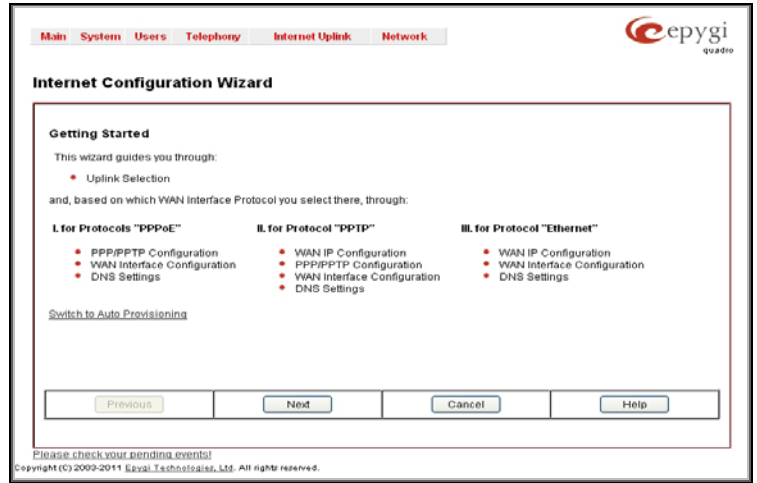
Main System Users Telephony Internet Uplink Network

epygi quadro

Internet Configuration Wizard

Getting Started

This wizard guides you through:

- Uplink Selection

and, based on which WAN Interface Protocol you select there, through:

I. for Protocols "PPPoE"

- PPP/PPTP Configuration
- WAN Interface Configuration
- DNS Settings

II. for Protocol "PPTP"

- WAN IP Configuration
- PPP/PPTP Configuration
- WAN Interface Configuration
- DNS Settings

III. for Protocol "Ethernet"

- WAN IP Configuration
- WAN Interface Configuration
- DNS Settings

Switch to Auto Provisioning

Previous Next Cancel Help

Please check your pending events!

Copyright (C) 2003-2011 Epygi Technologies, Ltd. All rights reserved.